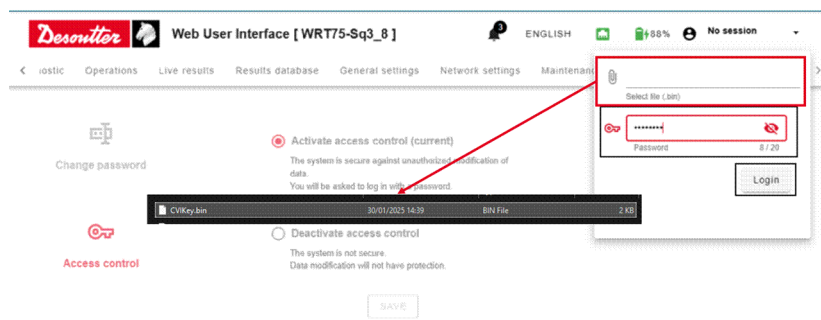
Desoutter Web User Interface [ WRT75-Sq3_8 ]

3 ENGLISH 88% No session

< iostic Operations Live results Results database General settings Network settings Maintenanc >

Select file (.bin)

••••••••

Password 8 / 20

Login

Change password

Activate access control (current)

The system is secure against unauthorized modification of data.
You will be asked to log in with a password.

CVIKey.bin 30/01/2025 14:39 BIN File 2 KB

Access control

Deactivate access control

The system is not secure.
Data modification will not have protection.

SAVE